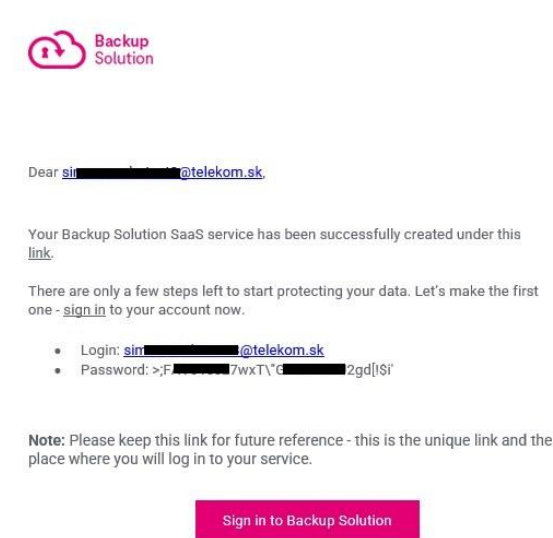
Backup Solution

Dear sir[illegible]@telekom.sk,

Your Backup Solution SaaS service has been successfully created under this link.

There are only a few steps left to start protecting your data. Let's make the first one - sign in to your account now.

- Login: sin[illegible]@telekom.sk
- Password: >;F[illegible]7wxT\"G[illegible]2gd[!$i'

Note: Please keep this link for future reference - this is the unique link and the place where you will log in to your service.

Sign in to Backup Solution